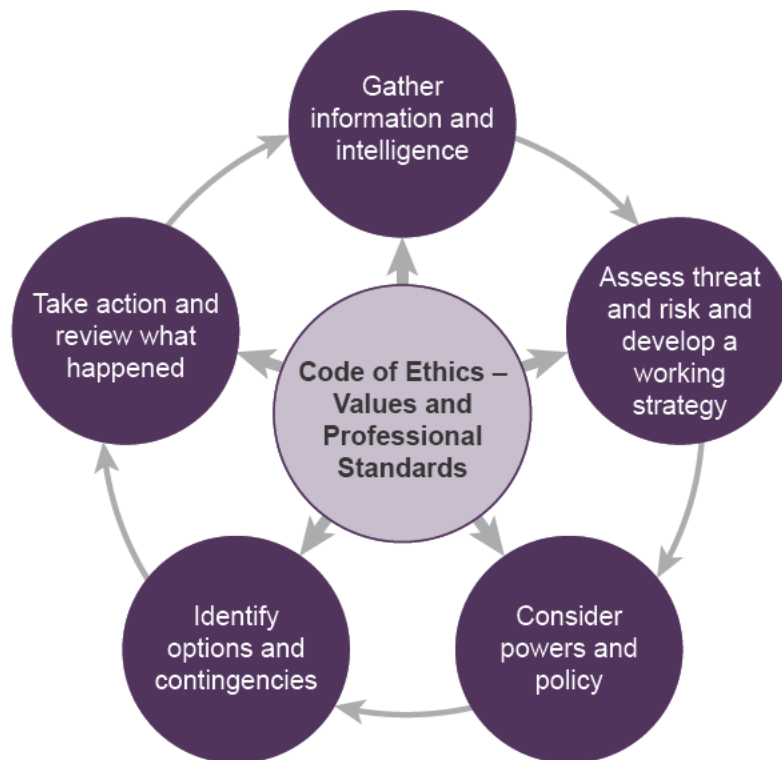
Gather information and intelligence

Assess threat and risk and develop a working strategy

Consider powers and policy

Identify options and contingencies

Take action and review what happened

Code of Ethics – Values and Professional Standards